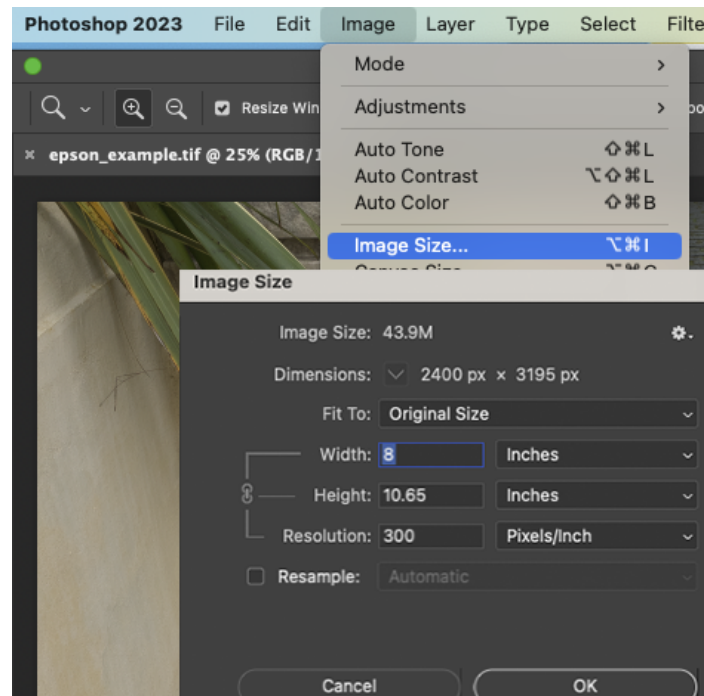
Photoshop 2023 File Edit Image Layer Type Select Filte

Resize Win

epson_example.tif @ 25% (RGB/1

Mode >
Adjustments >
Auto Tone ⇧⌘L
Auto Contrast ⌥⇧⌘L
Auto Color ⇧⌘B
Image Size... ⌥⌘I
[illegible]

Image Size

Image Size: 43.9M

Dimensions: 2400 px × 3195 px

Fit To: Original Size

Width: 8 Inches

Height: 10.65 Inches

Resolution: 300 Pixels/Inch

Resample: Automatic

Cancel OK